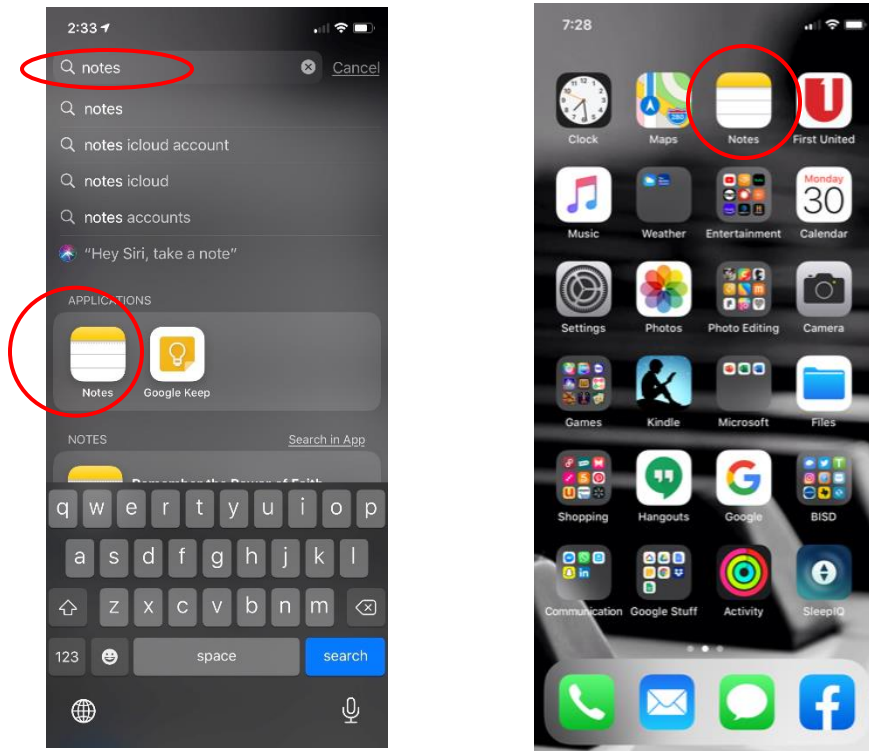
2:33

notes

Cancel

notes

notes icloud account

notes icloud

notes accounts

"Hey Siri, take a note"

APPLICATIONS

Notes

Google Keep

NOTES

Search in App

Remember the Power of Faith

q w e r t y u i o p

a s d f g h j k l

z x c v b n m

123

space

search

7:28

Clock

Maps

280

Notes

First United

Music

Weather

Entertainment

Monday

30

Calendar

Settings

Photos

Photo Editing

Camera

Games

Kindle

Microsoft

Files

Shopping

Hangouts

Google

BISD

Communication

Google Stuff

Activity

SleepIQ